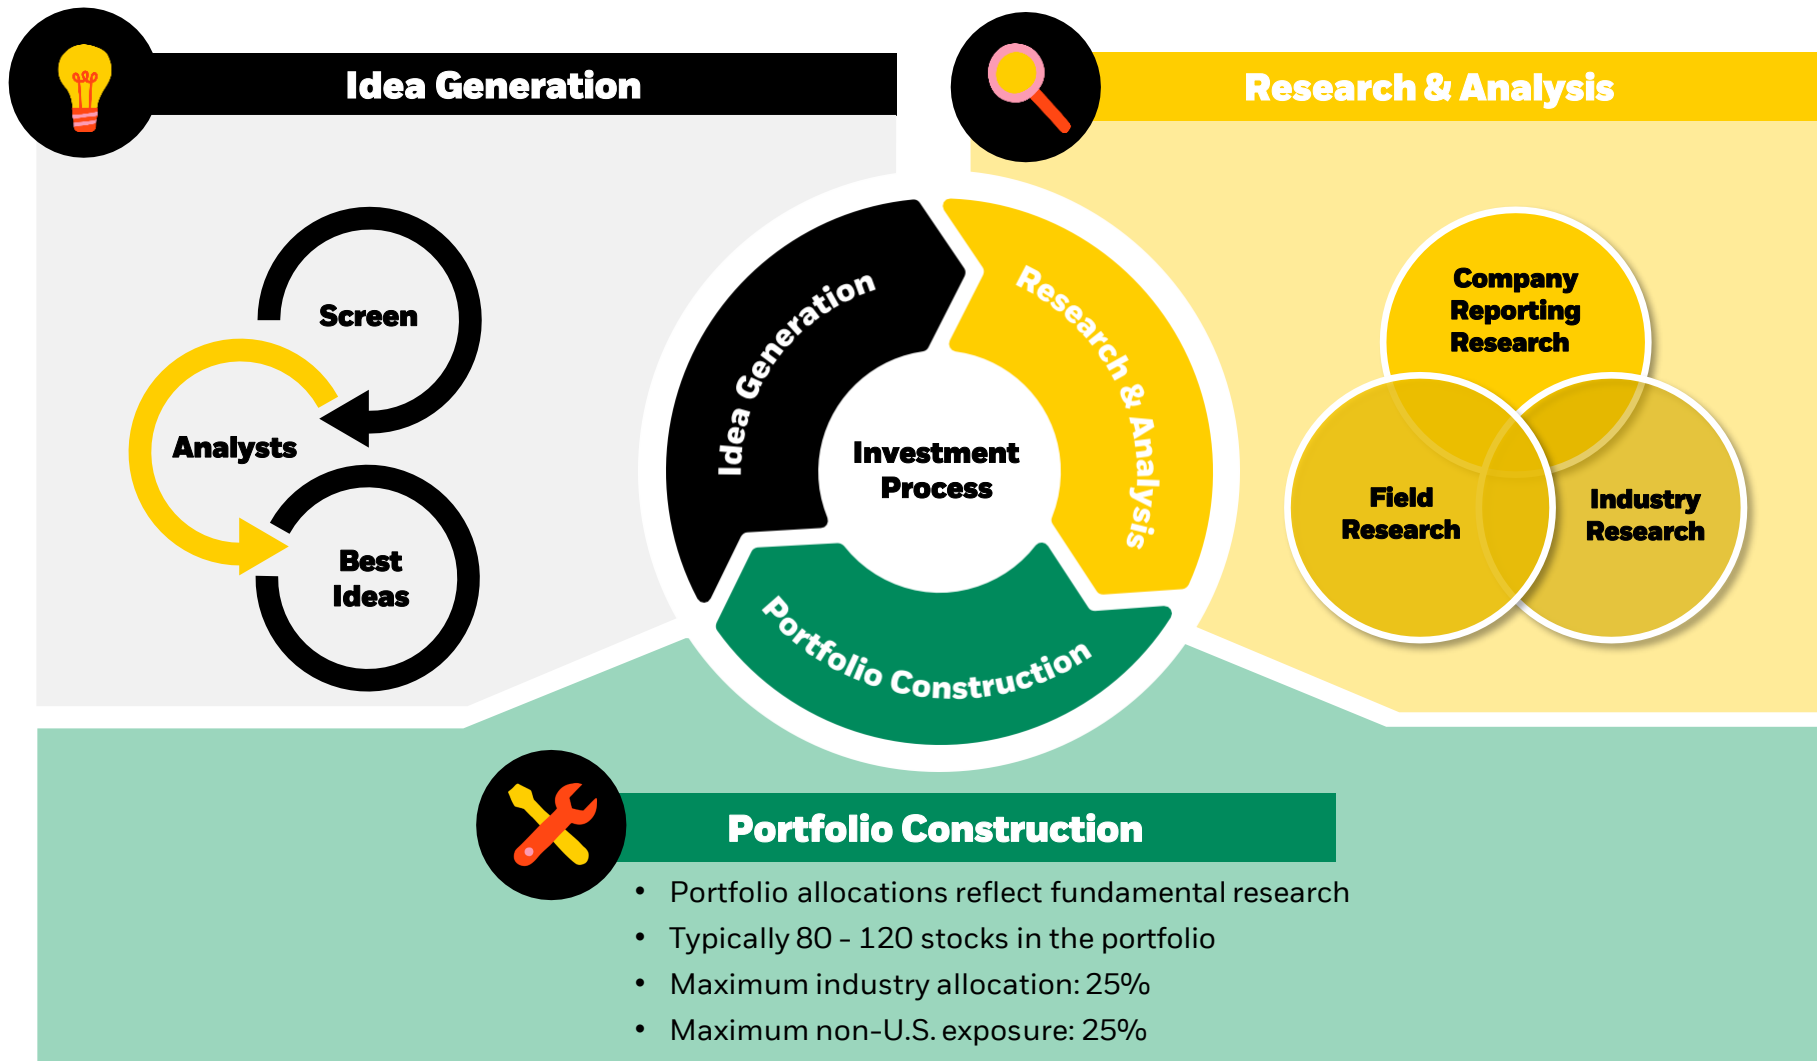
Idea Generation

Research & Analysis

Screen

Analysts

Best Ideas

Idea Generation

Research & Analysis

Investment Process

Portfolio Construction

Company Reporting Research

Field Research

Industry Research

Portfolio Construction

• Portfolio allocations reflect fundamental research
• Typically 80 - 120 stocks in the portfolio
• Maximum industry allocation: 25%
• Maximum non-U.S. exposure: 25%